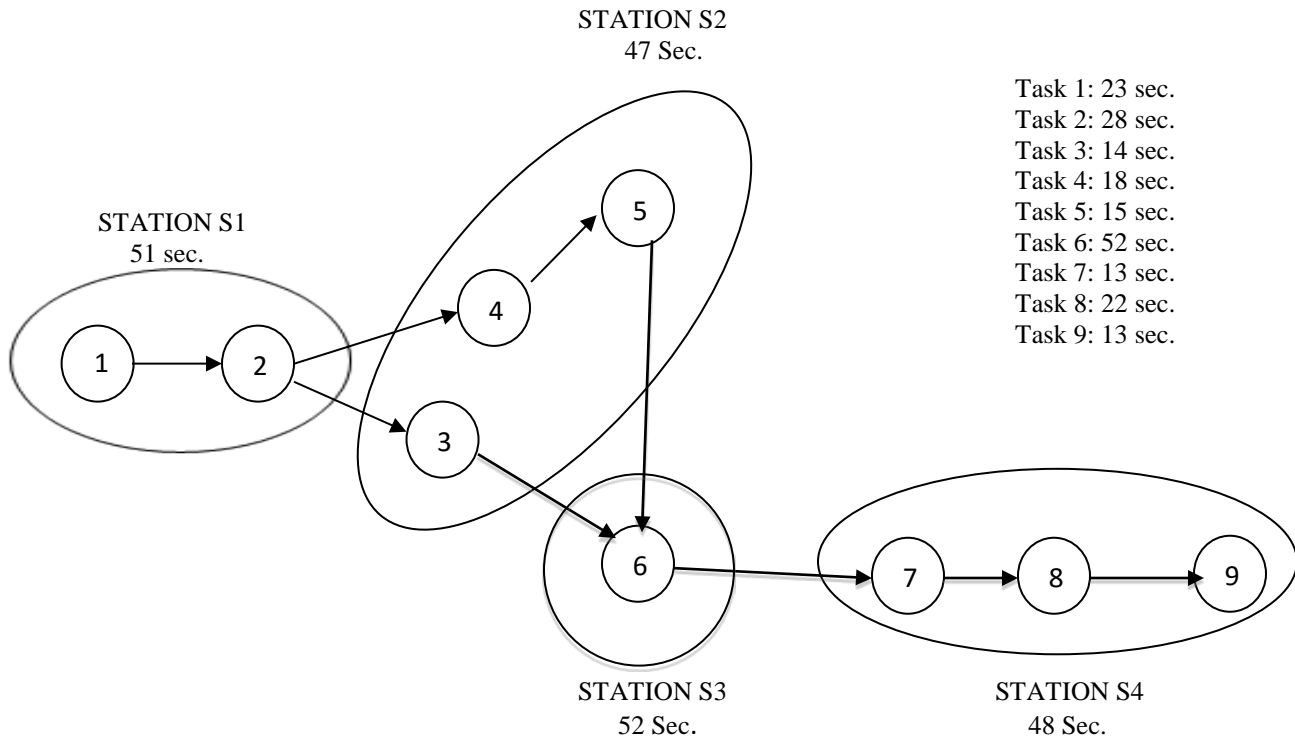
STATION S2
47 Sec.

Task 1: 23 sec.
Task 2: 28 sec.
Task 3: 14 sec.
Task 4: 18 sec.
Task 5: 15 sec.
Task 6: 52 sec.
Task 7: 13 sec.
Task 8: 22 sec.
Task 9: 13 sec.

STATION S1
51 sec.

5

4

1

2

3

6

7

8

9

STATION S3
52 Sec.

STATION S4
48 Sec.